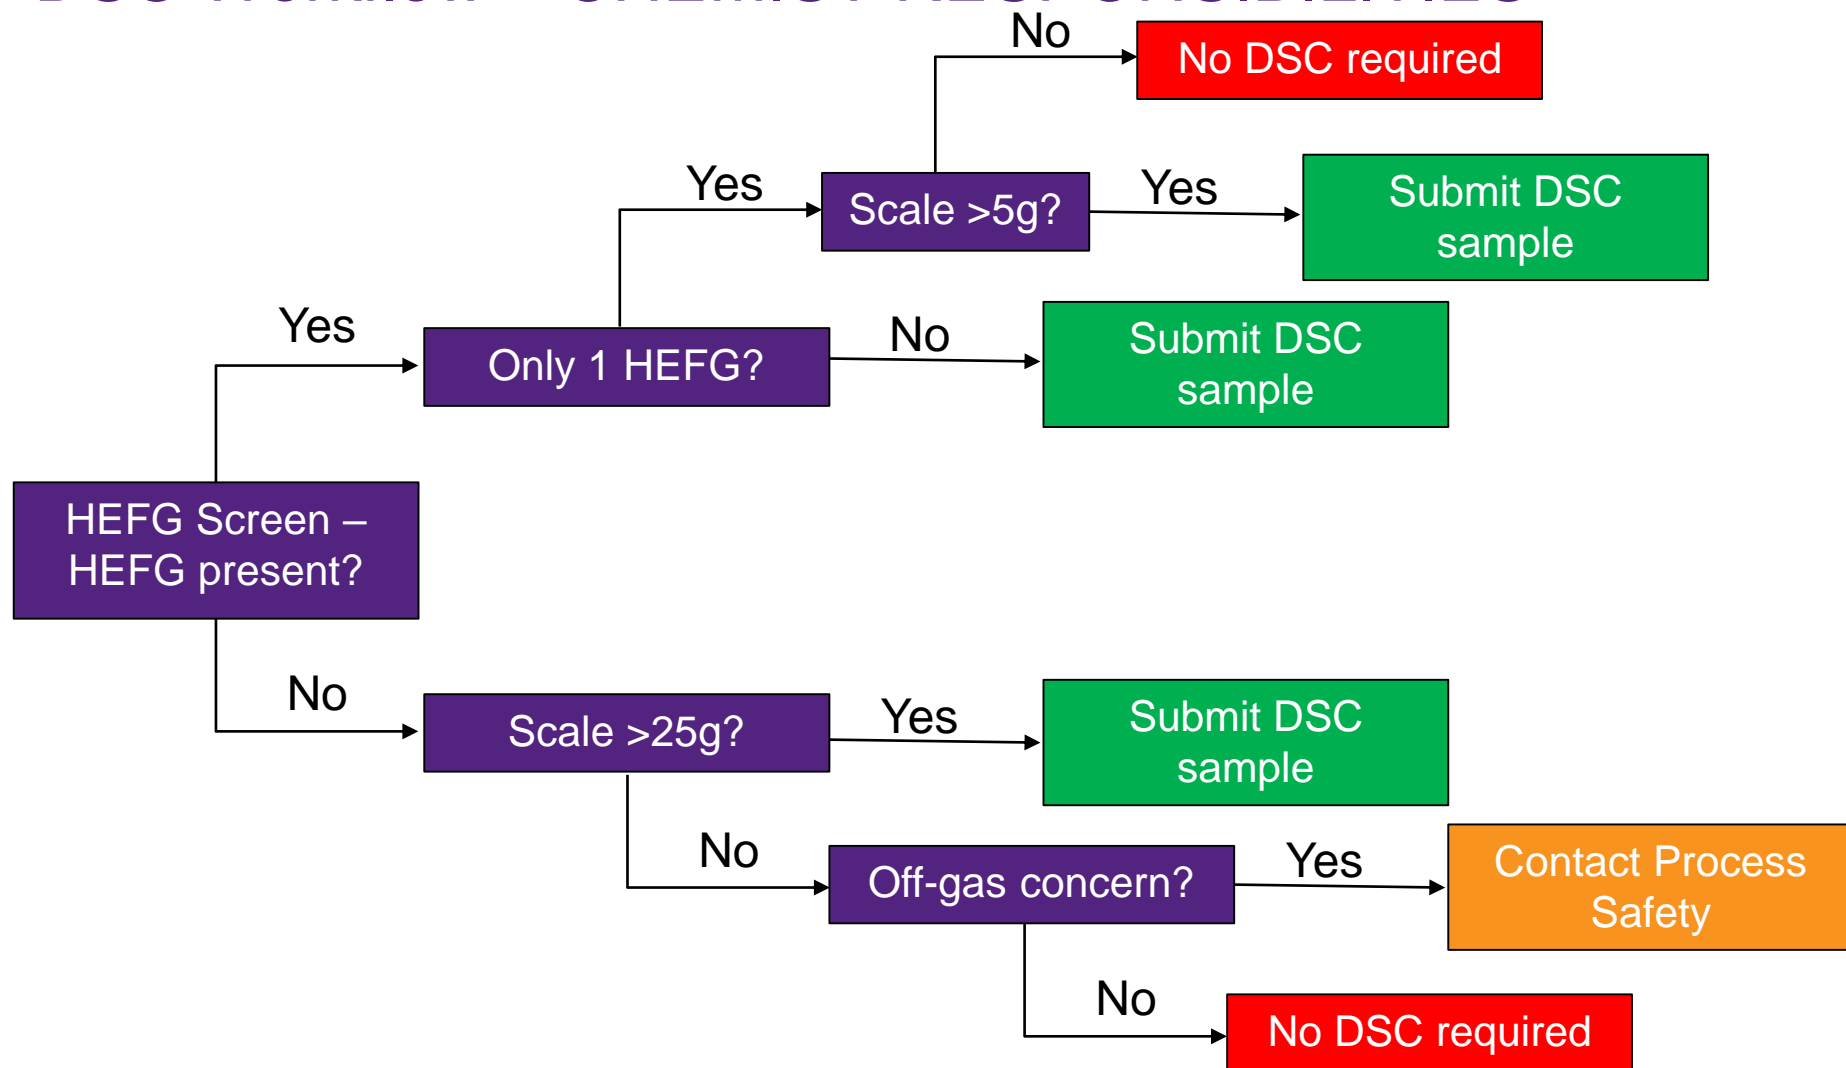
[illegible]

HEFG Screen – HEFG present?

Yes

Only 1 HEFG?

Yes

Scale >5g?

No

No DSC required

Yes

Submit DSC sample

No

Submit DSC sample

No

Scale >25g?

Yes

Submit DSC sample

No

Off-gas concern?

Yes

Contact Process Safety

No

No DSC required